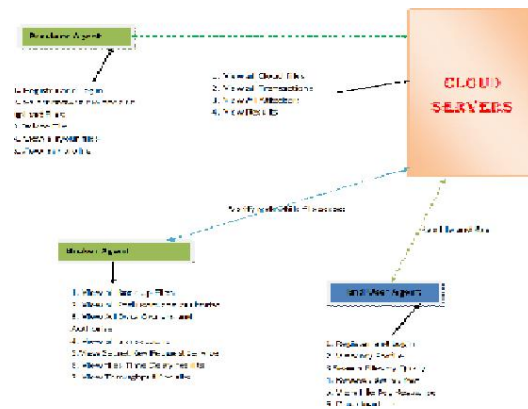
Producer Agent

1. Registration & Login
2. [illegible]
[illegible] Files
3. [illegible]
4. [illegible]
5. View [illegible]

1. View all Cloud Files
2. View all Transactions
3. View All Attackers
4. View Results

CLOUD SERVERS

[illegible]

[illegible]

Broker Agent

1. View all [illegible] Files
2. View all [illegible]
3. View all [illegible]
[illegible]
4. View all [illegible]
5. View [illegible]
6. View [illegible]
7. View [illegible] Results

End User Agent

1. Register and Login
2. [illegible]
3. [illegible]
4. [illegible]
5. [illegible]
6. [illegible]